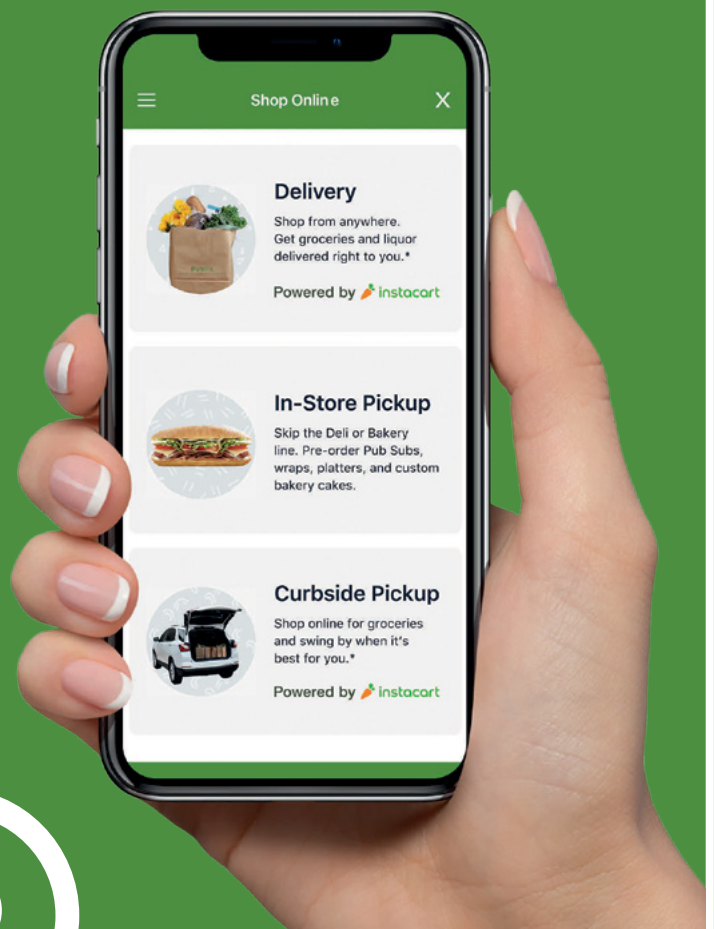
Shop Online

Delivery

Shop from anywhere. Get groceries and liquor delivered right to you.*

Powered by instacart

In-Store Pickup

Skip the Deli or Bakery line. Pre-order Pub Subs, wraps, platters, and custom bakery cakes.

Curbside Pickup

Shop online for groceries and swing by when it's best for you.*

Powered by instacart